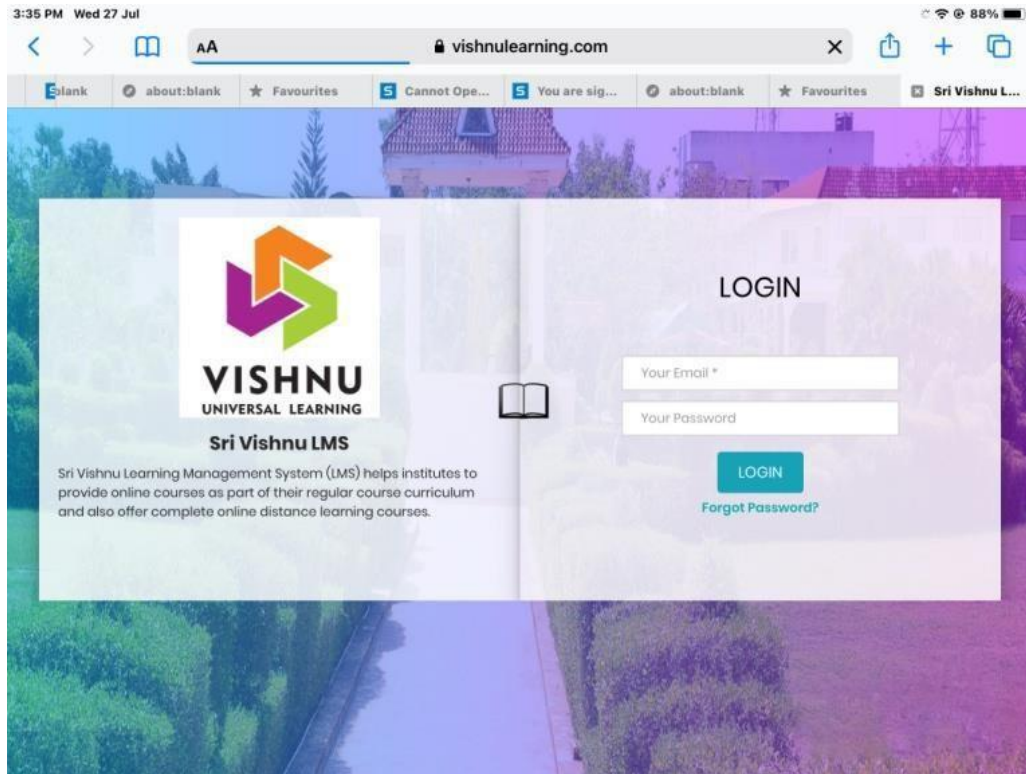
3:35 PM Wed 27 Jul

88%

AA

vishnulearning.com

blank

about:blank

Favourites

Cannot Ope...

You are sig...

about:blank

Favourites

Sri Vishnu L...

VISHNU
UNIVERSAL LEARNING

Sri Vishnu LMS

Sri Vishnu Learning Management System (LMS) helps institutes to provide online courses as part of their regular course curriculum and also offer complete online distance learning courses.

LOGIN

Your Email *

Your Password

LOGIN

Forgot Password?